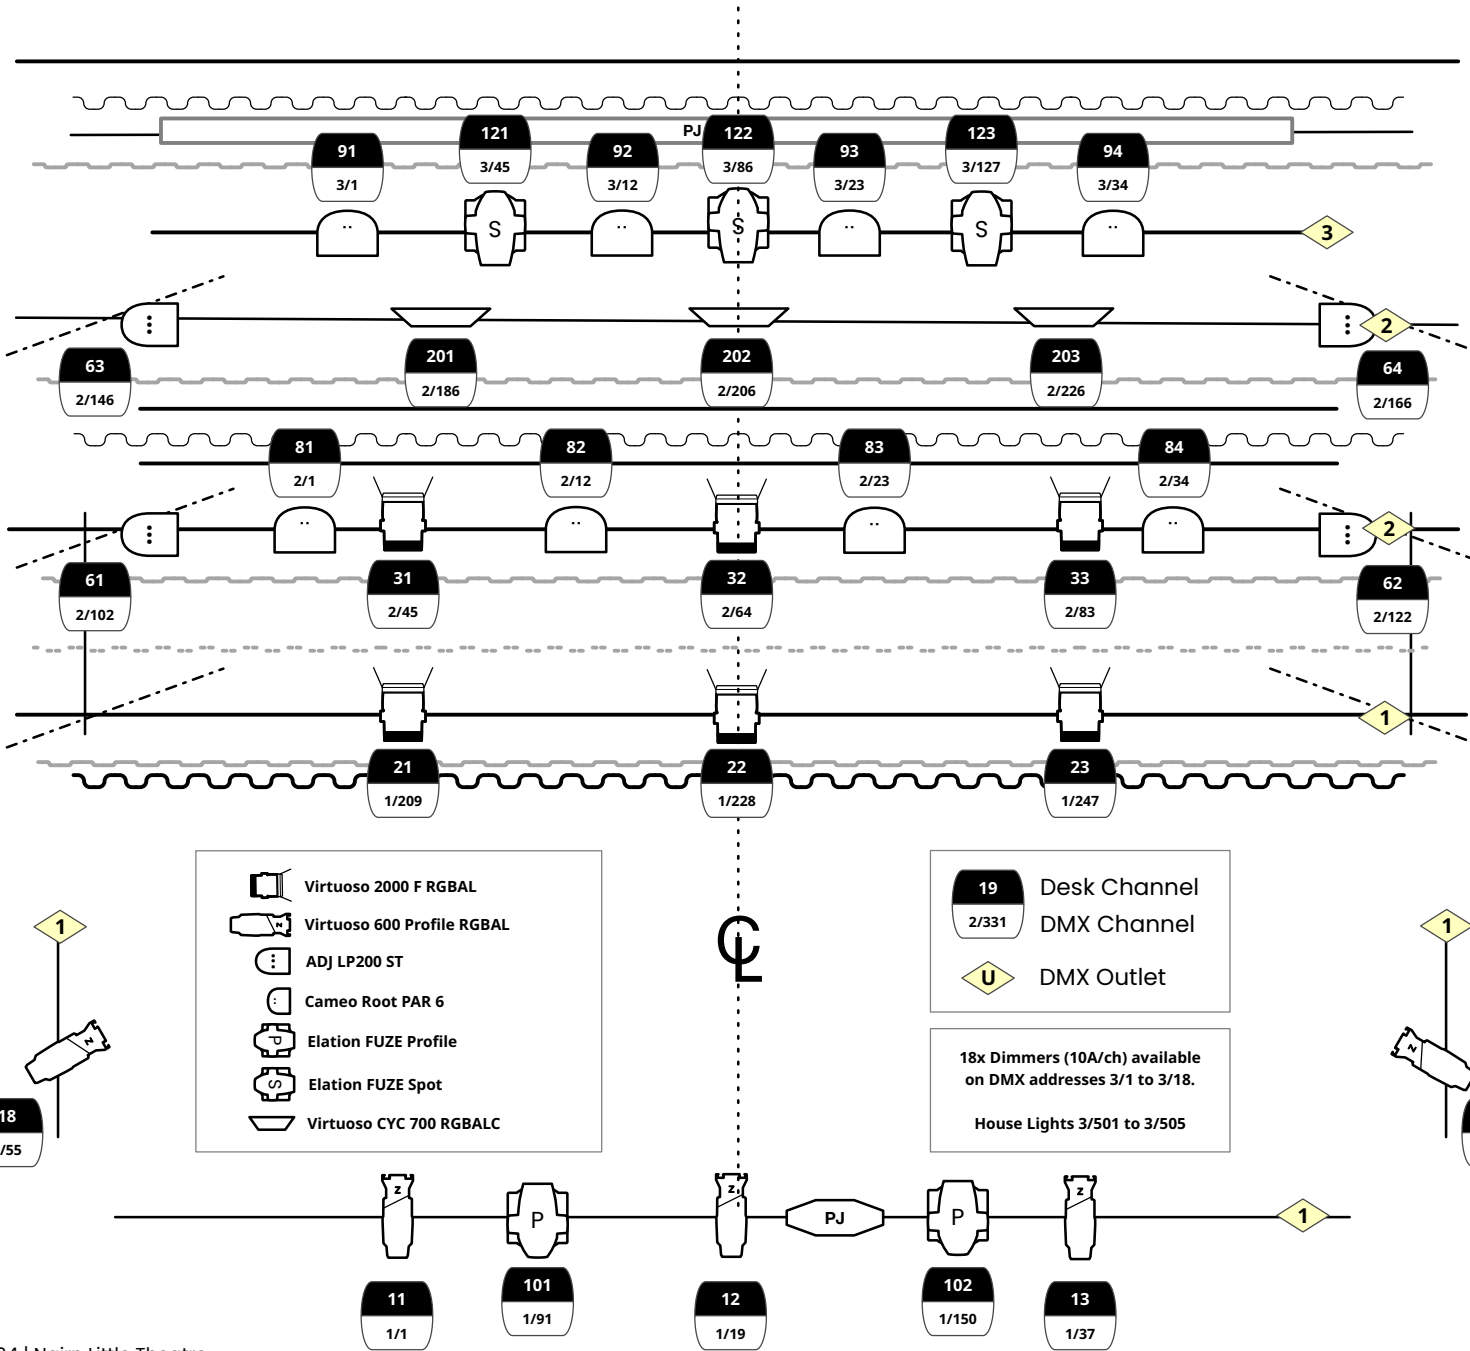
PJ

121
3/45

122
3/86

123
3/127

91
3/1

92
3/12

93
3/23

94
3/34

S
S
S

3

2

63
2/146

201
2/186

202
2/206

203
2/226

64
2/166

81
2/1

82
2/12

83
2/23

84
2/34

2

61
2/102

31
2/45

32
2/64

33
2/83

62
2/122

1

21
1/209

22
1/228

23
1/247

Virtuoso 2000 F RGBAL
Virtuoso 600 Profile RGBAL
ADJ LP200 ST
Cameo Root PAR 6
Elation FUZE Profile
Elation FUZE Spot
Virtuoso CYC 700 RGBALC

CL

19
2/331
Desk Channel
DMX Channel
U
DMX Outlet

18x Dimmers (10A/ch) available on DMX addresses 3/1 to 3/18.

House Lights 3/501 to 3/505

1
1

18
/55

P
P
PJ
1

11
1/1

101
1/91

12
1/19

102
1/150

13
1/37

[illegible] | Nairn Little Theatre